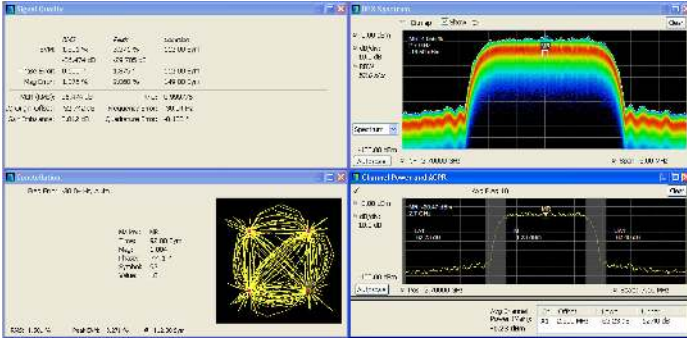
Signal Quality

EVM	Peak	Location
1.25 %	2.24 %	1.00 1.00 sym
-38.474 dB	-33.705 dB
0.03 %	0.57 %	1.00 1.00 sym
1.35 %	0.80 %	149.00 sym
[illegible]	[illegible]	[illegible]

DPX Spectrum
Clear
1.00 dBm
dB/div
10.0 dB
RBW
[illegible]
Spectrum
-127.00 dBm
Autoscale
Span: 2.00 MHz

Constellation
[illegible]
Marker: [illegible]
Time: 52.00 Sym
Mag: 1.004
Phase: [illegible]
Symbol: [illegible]
Value: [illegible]
EVM: 1.50 %	Peak EVM: 3.29 %	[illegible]

Channel Power and ACPR
Clear
1.00 dBm
dB/div
10.0 dB
Autoscale
-127.00 dBm
Span: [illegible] MHz
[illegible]
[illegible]
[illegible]